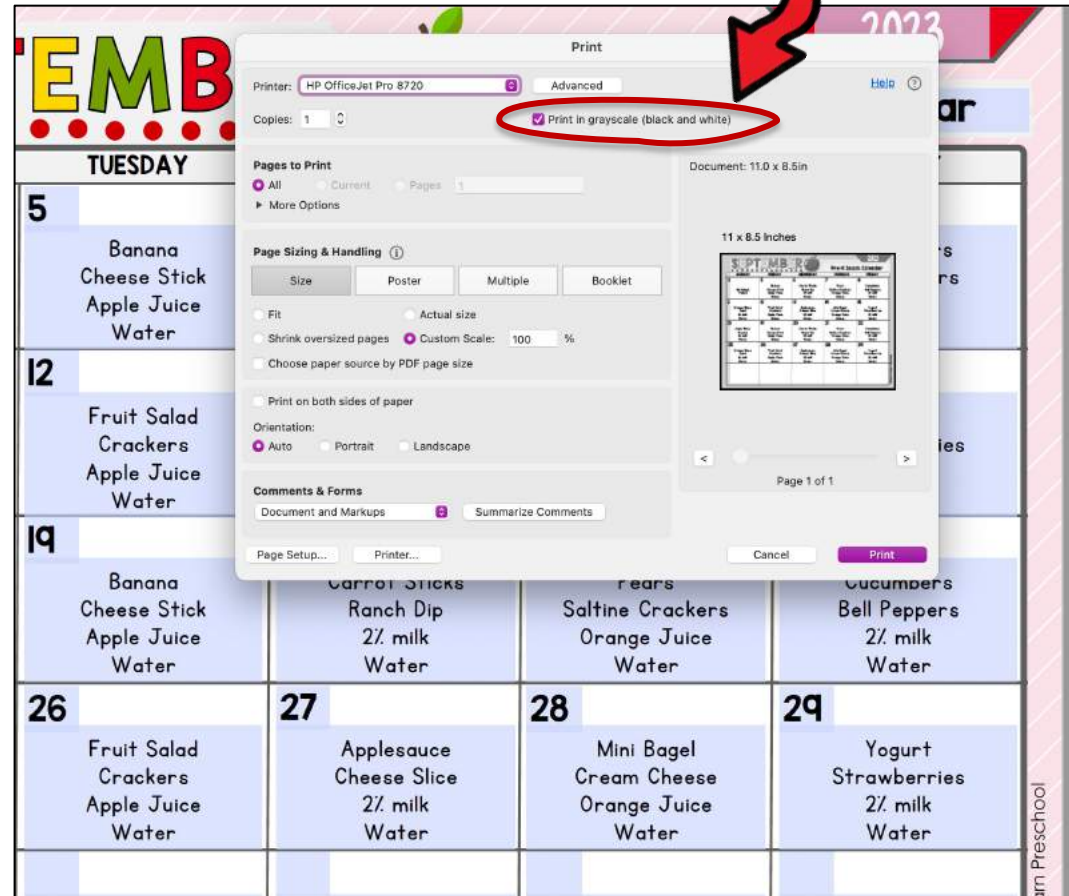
EMB
2023
ar
TUESDAY

Print

Printer: HP OfficeJet Pro 8720
Advanced
Help
Copies: 1
Print in grayscale (black and white)

Pages to Print
All
Current
Pages 1
▸ More Options

Page Sizing & Handling
Size
Poster
Multiple
Booklet
Fit
Actual size
Shrink oversized pages
Custom Scale: 100 %
Choose paper source by PDF page size

Print on both sides of paper
Orientation:
Auto
Portrait
Landscape

Comments & Forms
Document and Markups
Summarize Comments

Document: 11.0 x 8.5in
11 x 8.5 Inches
<
>
Page 1 of 1

Page Setup...
Printer...
Cancel
Print

5
Banana
Cheese Stick
Apple Juice
Water
rs
rs

12
Fruit Salad
Crackers
Apple Juice
Water
ies

19
Banana
Cheese Stick
Apple Juice
Water
Carrot Sticks
Ranch Dip
2% milk
Water
Pears
Saltine Crackers
Orange Juice
Water
Cucumbers
Bell Peppers
2% milk
Water

26
Fruit Salad
Crackers
Apple Juice
Water
27
Applesauce
Cheese Slice
2% milk
Water
28
Mini Bagel
Cream Cheese
Orange Juice
Water
29
Yogurt
Strawberries
2% milk
Water

rn Preschool